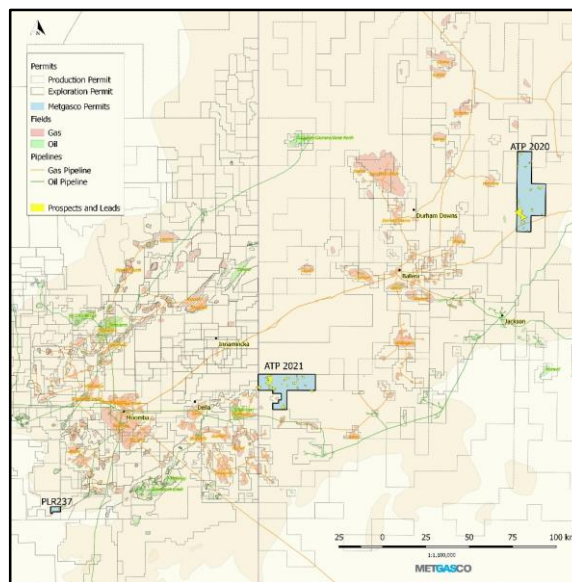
N

Permits
Production Permit
Exploration Permit
Metgasco Permits
Fields
Gas
Oil
Pipelines
Gas Pipeline
Oil Pipeline
Prospects and Leads

ATP 2020
Durham Downs
Ballera
Jackson
Jasamincka
ATP 2021
Moomba
Della
PLR237

25 0 25 50 75 100 km
1:1,250,000
METGASCO